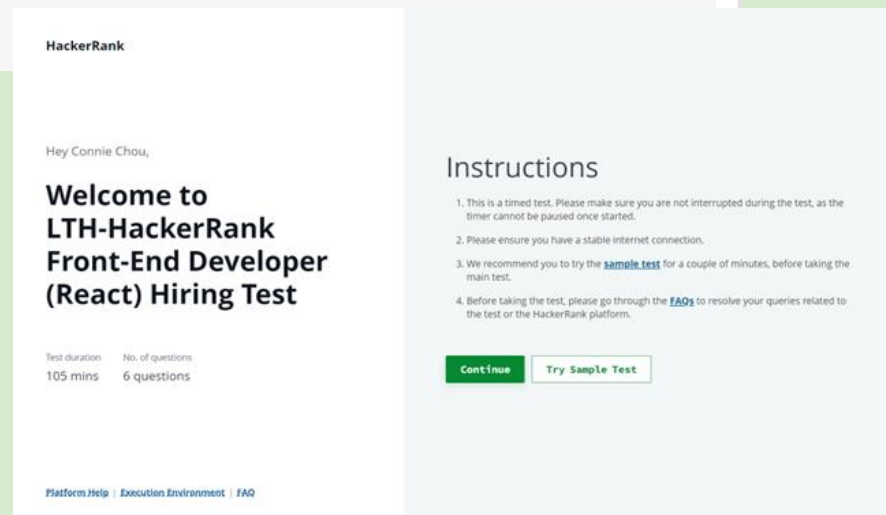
HackerRank

Hey Connie Chou,

Welcome to LTH-HackerRank Front-End Developer (React) Hiring Test

Test duration
105 mins

No. of questions
6 questions

Platform Help | Execution Environment | FAQ

Instructions

1. This is a timed test. Please make sure you are not interrupted during the test, as the timer cannot be paused once started.

2. Please ensure you have a stable internet connection.

3. We recommend you to try the sample test for a couple of minutes, before taking the main test.

4. Before taking the test, please go through the FAQs to resolve your queries related to the test or the HackerRank platform.

Continue

Try Sample Test